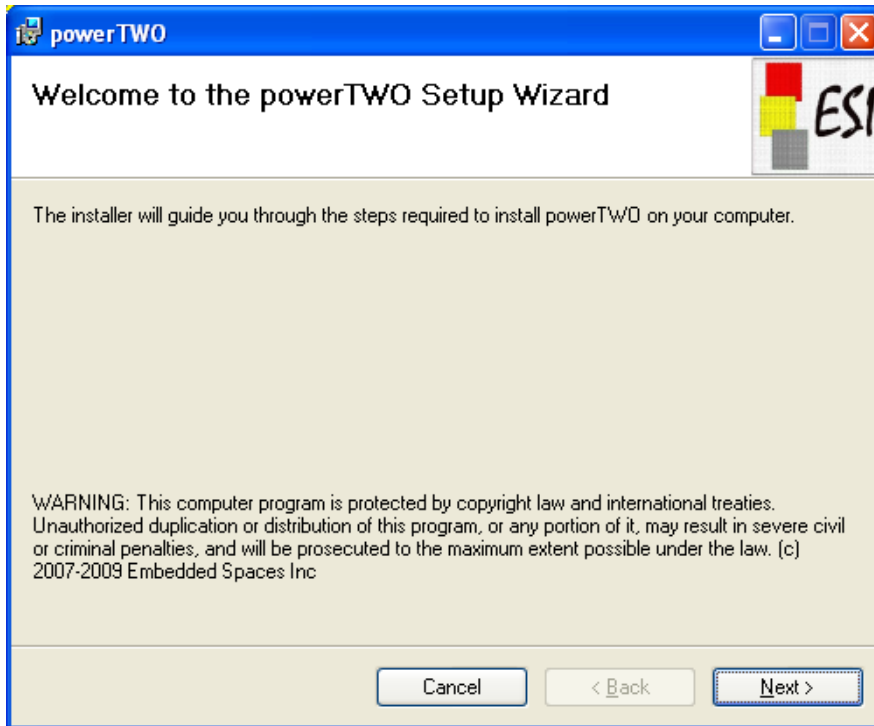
powerTWO

Welcome to the powerTWO Setup Wizard

ESI

The installer will guide you through the steps required to install powerTWO on your computer.

WARNING: This computer program is protected by copyright law and international treaties. Unauthorized duplication or distribution of this program, or any portion of it, may result in severe civil or criminal penalties, and will be prosecuted to the maximum extent possible under the law. (c) 2007-2009 Embedded Spaces Inc

Cancel

< Back

Next >